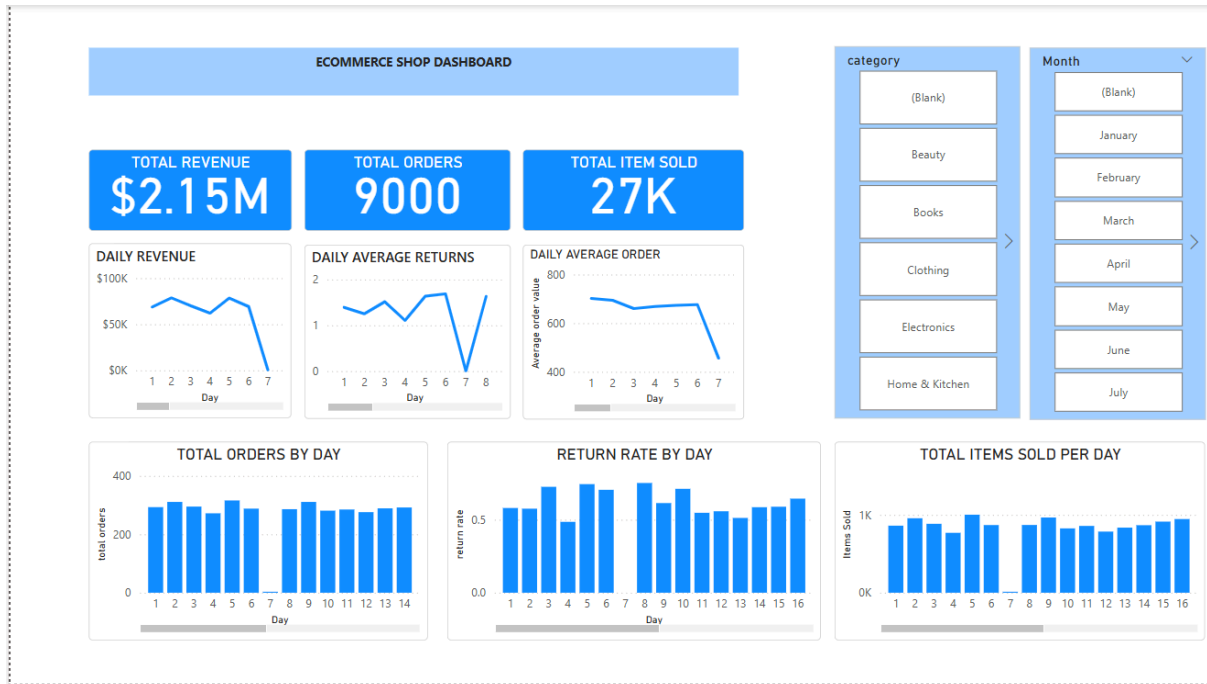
ECOMMERCE SHOP DASHBOARD

TOTAL REVENUE
$2.15M

TOTAL ORDERS
9000

TOTAL ITEM SOLD
27K

DAILY REVENUE
$100K
$50K
$0K
1 2 3 4 5 6 7
Day

DAILY AVERAGE RETURNS
2
1
0
1 2 3 4 5 6 7 8
Day

DAILY AVERAGE ORDER
Average order value
800
600
400
1 2 3 4 5 6 7
Day

category
(Blank)
Beauty
Books
Clothing
Electronics
Home & Kitchen

Month
(Blank)
January
February
March
April
May
June
July

TOTAL ORDERS BY DAY
total orders
400
200
0
1 2 3 4 5 6 7 8 9 10 11 12 13 14
Day

RETURN RATE BY DAY
return rate
0.5
0.0
1 2 3 4 5 6 7 8 9 10 11 12 13 14 15 16
Day

TOTAL ITEMS SOLD PER DAY
Items Sold
1K
0K
1 2 3 4 5 6 7 8 9 10 11 12 13 14 15 16